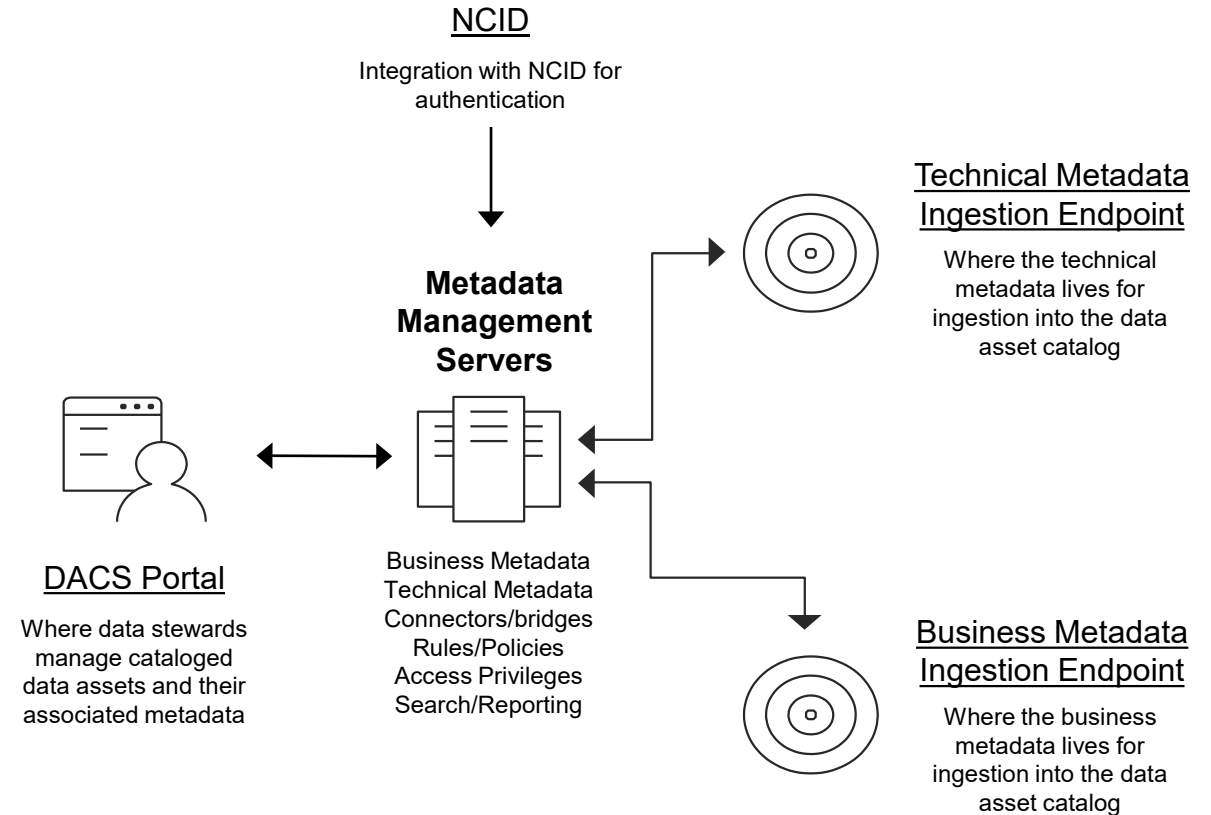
NCID

Integration with NCID for authentication

Technical Metadata Ingestion Endpoint

Where the technical metadata lives for ingestion into the data asset catalog

Metadata Management Servers

DACS Portal

Where data stewards manage cataloged data assets and their associated metadata

Business Metadata
Technical Metadata
Connectors/bridges
Rules/Policies
Access Privileges
Search/Reporting

Business Metadata Ingestion Endpoint

Where the business metadata lives for ingestion into the data asset catalog